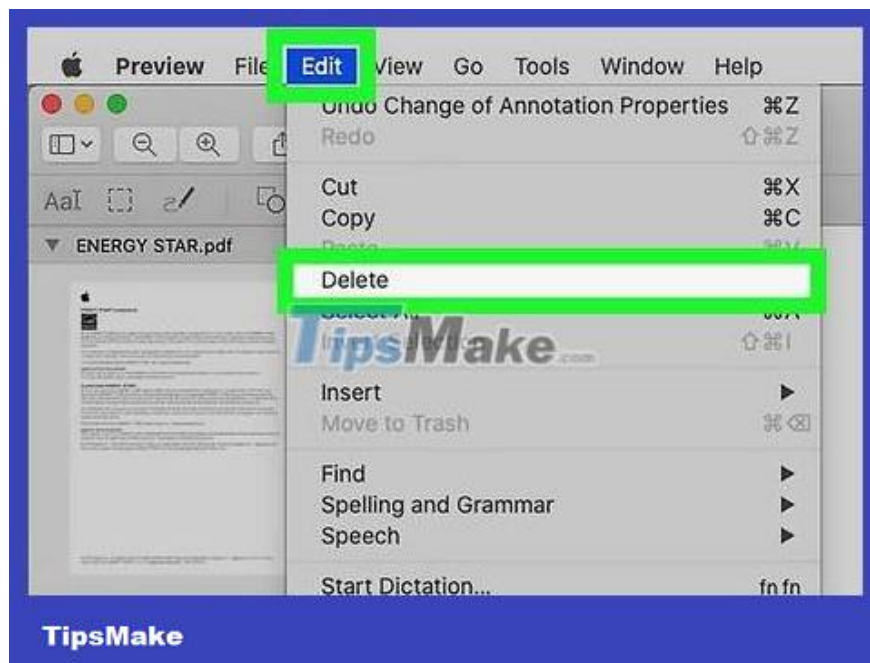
Preview File Edit View Go Tools Window Help

Undo Change of Annotation Properties ⌘Z
Redo ⇧⌘Z

Cut ⌘X
Copy ⌘C
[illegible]
Delete
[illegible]
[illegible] ⇧⌘I

Insert ▶
Move to Trash ⌘⌫

Find ▶
Spelling and Grammar ▶
Speech ▶

Start Dictation... fn fn

AaI

ENERGY STAR.pdf

TipsMake.com

TipsMake